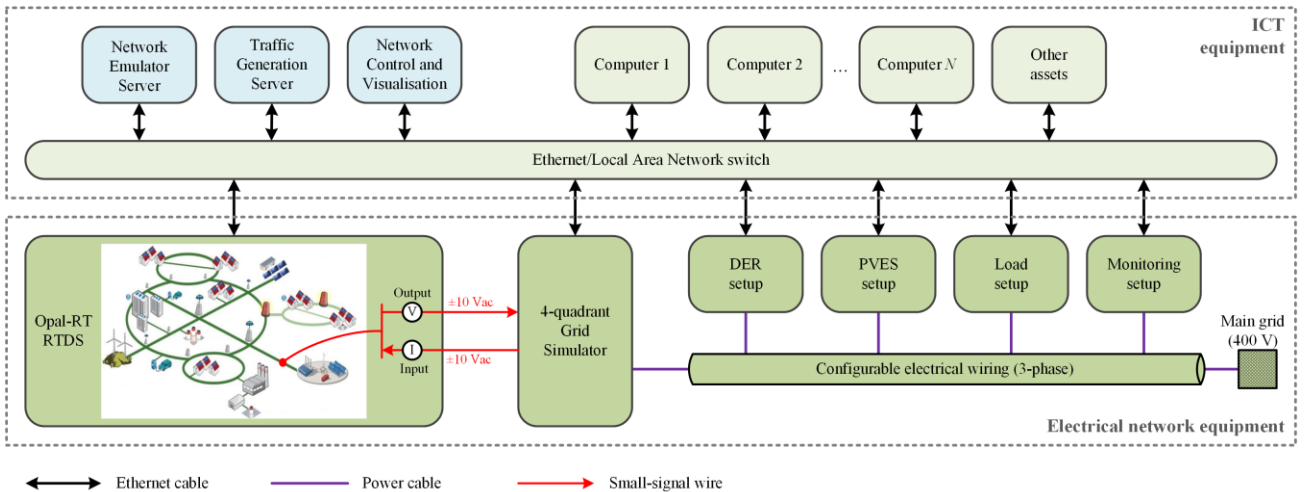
ICT equipment

Network Emulator Server

Traffic Generation Server

Network Control and Visualisation

Computer 1

Computer 2

...

Computer $N$

Other assets

Ethernet/Local Area Network switch

Opal-RT RTDS

Output

V

I

Input

±10 Vac

±10 Vac

4-quadrant Grid Simulator

DER setup

PVES setup

Load setup

Monitoring setup

Main grid (400 V)

Configurable electrical wiring (3-phase)

Electrical network equipment

Ethernet cable

Power cable

Small-signal wire